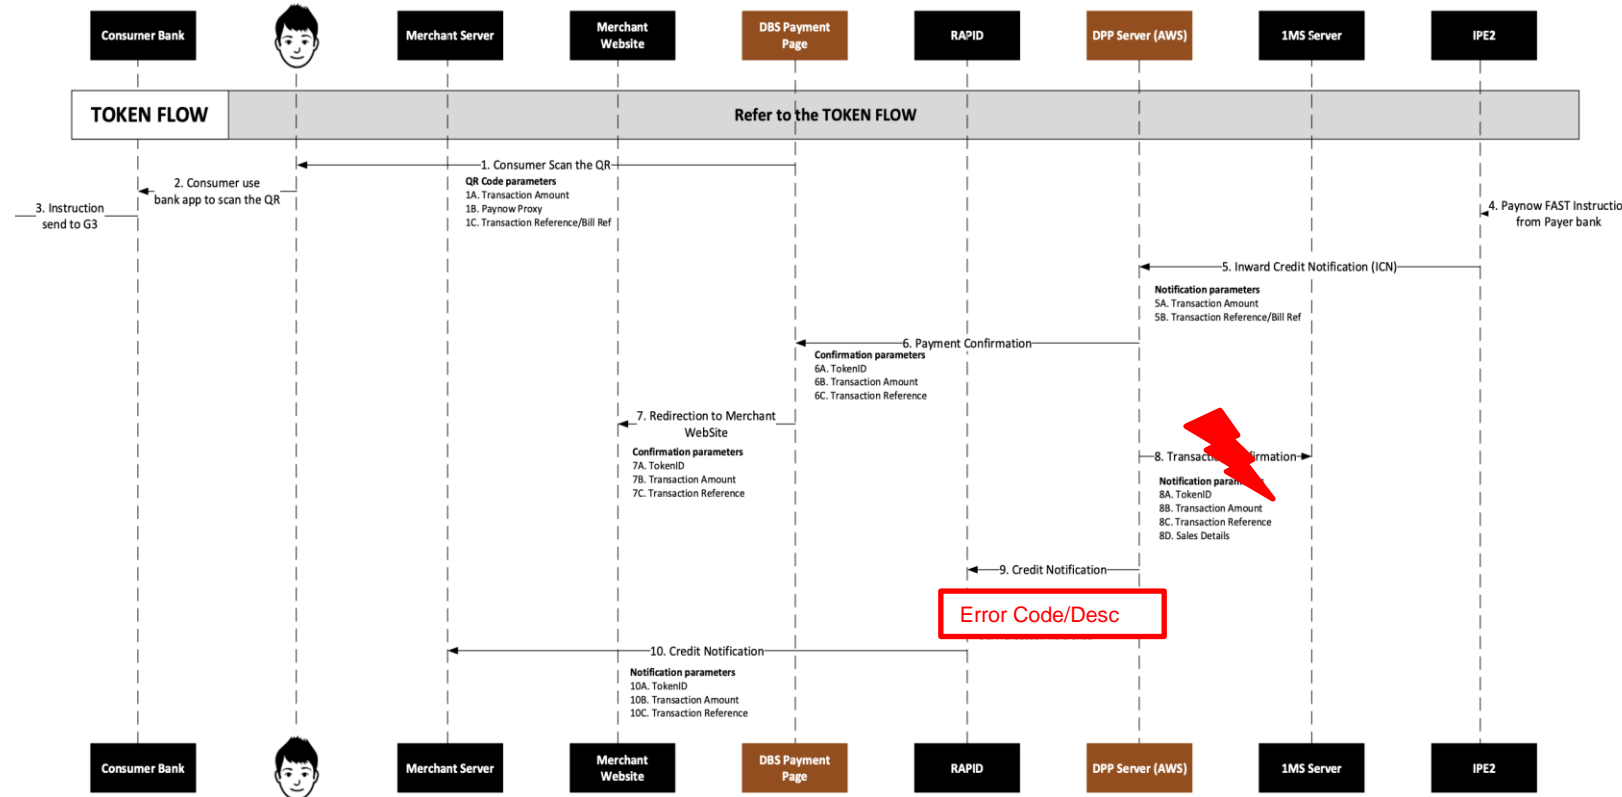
Consumer Bank

Merchant Server

Merchant Website

DBS Payment Page

RAPID

DPP Server (AWS)

1MS Server

IPE2

TOKEN FLOW

Refer to the TOKEN FLOW

1. Consumer Scan the QR

QR Code parameters
1A. Transaction Amount
1B. Paynow Proxy
1C. Transaction Reference/Bill Ref

2. Consumer use bank app to scan the QR

3. Instruction send to G3

4. Paynow FAST Instructio from Payer bank

5. Inward Credit Notification (ICN)

Notification parameters
5A. Transaction Amount
5B. Transaction Reference/Bill Ref

6. Payment Confirmation

Confirmation parameters
6A. TokenID
6B. Transaction Amount
6C. Transaction Reference

7. Redirection to Merchant WebSite

Confirmation parameters
7A. TokenID
7B. Transaction Amount
7C. Transaction Reference

8. Transacti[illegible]irmation

Notification para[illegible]
8A. TokenID
8B. Transaction Amount
8C. Transaction Reference
8D. Sales Details

9. Credit Notification

Error Code/Desc

10. Credit Notification

Notification parameters
10A. TokenID
10B. Transaction Amount
10C. Transaction Reference

Consumer Bank

Merchant Server

Merchant Website

DBS Payment Page

RAPID

DPP Server (AWS)

1MS Server

IPE2